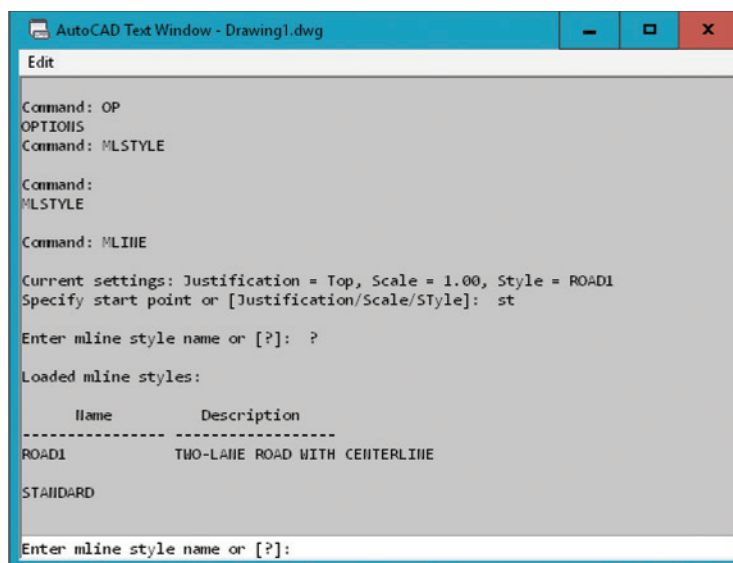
AutoCAD Text Window - Drawing1.dwg

Edit

Command: OP
OPTIONS
Command: MLSTYLE

Command:
MLSTYLE

Command: MLINE

Current settings: Justification = Top, Scale = 1.00, Style = ROAD1
Specify start point or [Justification/Scale/STyle]: st

Enter mline style name or [?]: ?

Loaded mline styles:

| Name | Description |
|---|---|
| ROAD1 | TWO-LANE ROAD WITH CENTERLINE |
| STANDARD | |

Enter mline style name or [?]: